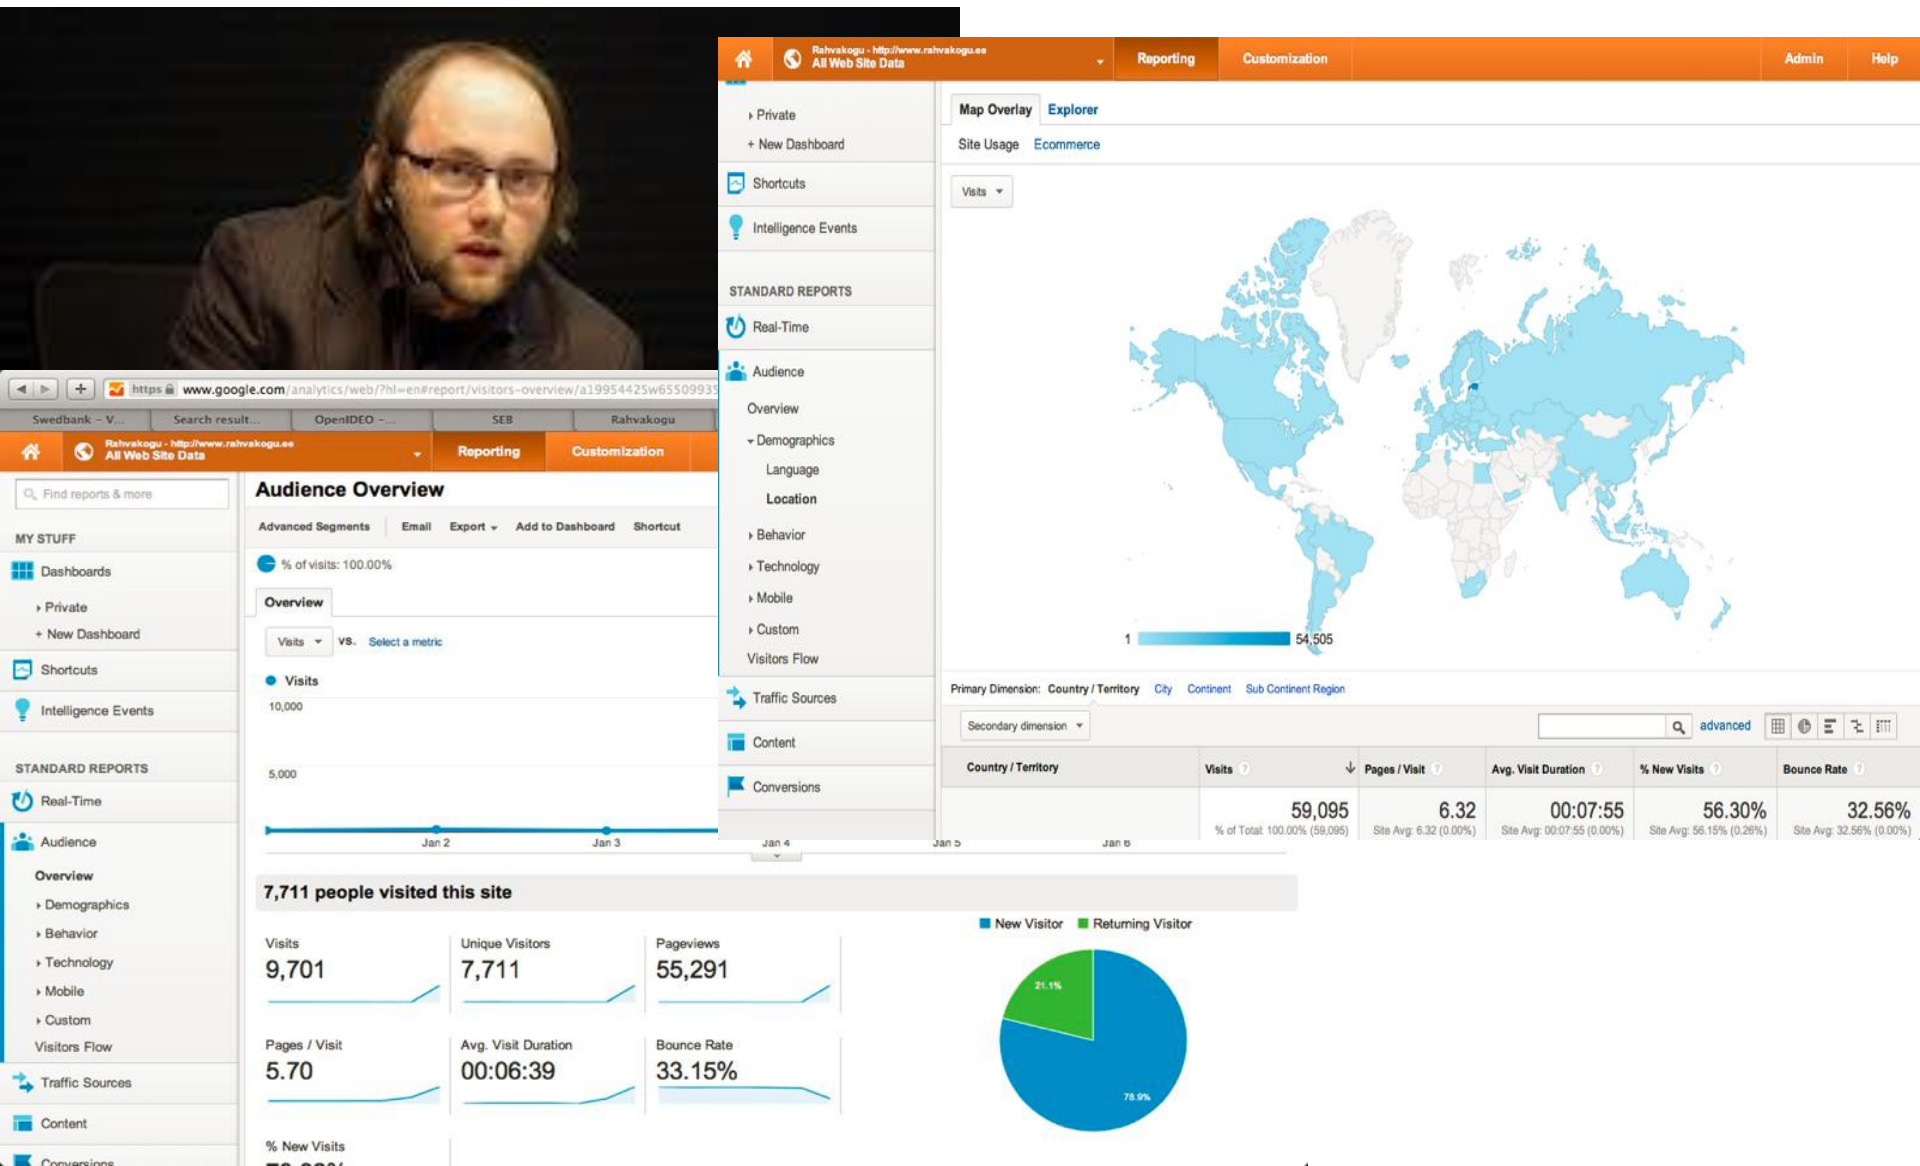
Rahvakogu - http://www.rahvakogu.ee
All Web Site Data
Reporting
Customization
Admin
Help

Private
+ New Dashboard
Shortcuts
Intelligence Events
STANDARD REPORTS
Real-Time
Audience
Overview
Demographics
Language
Location
Behavior
Technology
Mobile
Custom
Visitors Flow
Traffic Sources
Content
Conversions

Map Overlay
Explorer
Site Usage
Ecommerce
Visits
1
54,505
Primary Dimension: Country / Territory City Continent Sub Continent Region
Secondary dimension
advanced

| Country / Territory | Visits | Pages / Visit | Avg. Visit Duration | % New Visits | Bounce Rate |
|---|---|---|---|---|---|
| | 59,095 % of Total: 100.00% (59,095) | 6.32 Site Avg: 6.32 (0.00%) | 00:07:55 Site Avg: 00:07:55 (0.00%) | 56.30% Site Avg: 56.15% (0.26%) | 32.56% Site Avg: 32.56% (0.00%) |

https www.google.com/analytics/web/?hl=en#report/visitors-overview/a19954425w65509935
Swedbank – V... Search result... OpenIDEO – ... SEB Rahvakogu
Rahvakogu - http://www.rahvakogu.ee
All Web Site Data
Reporting
Customization
Find reports & more
MY STUFF
Dashboards
Private
+ New Dashboard
Shortcuts
Intelligence Events
STANDARD REPORTS
Real-Time
Audience
Overview
Demographics
Behavior
Technology
Mobile
Custom
Visitors Flow
Traffic Sources
Content
Conversions

Audience Overview
Advanced Segments Email Export Add to Dashboard Shortcut
% of visits: 100.00%
Overview
Visits vs. Select a metric
Visits
10,000
5,000
Jan 2 Jan 3 Jan 4 Jan 5 Jan 6
7,711 people visited this site
Visits
9,701
Unique Visitors
7,711
Pageviews
55,291
Pages / Visit
5.70
Avg. Visit Duration
00:06:39
Bounce Rate
33.15%
% New Visits
New Visitor Returning Visitor
21.1%
78.9%